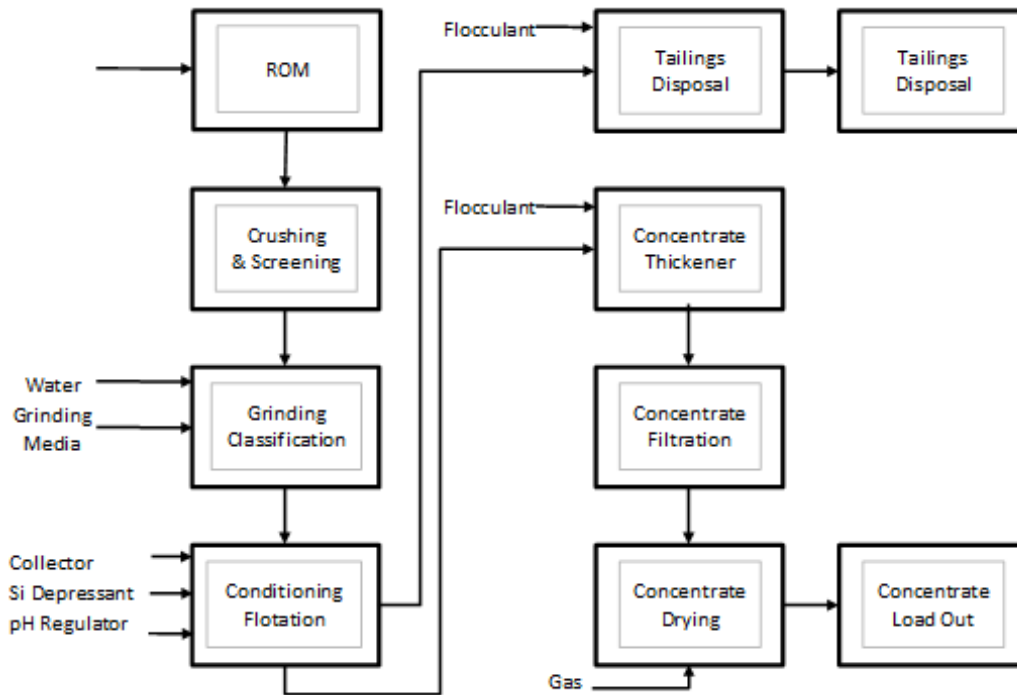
ROM

Crushing & Screening

Water

Grinding Media

Grinding Classification

Collector

Si Depressant

pH Regulator

Conditioning Flotation

Flocculant

Tailings Disposal

Tailings Disposal

Flocculant

Concentrate Thickener

Concentrate Filtration

Concentrate Drying

Gas

Concentrate Load Out